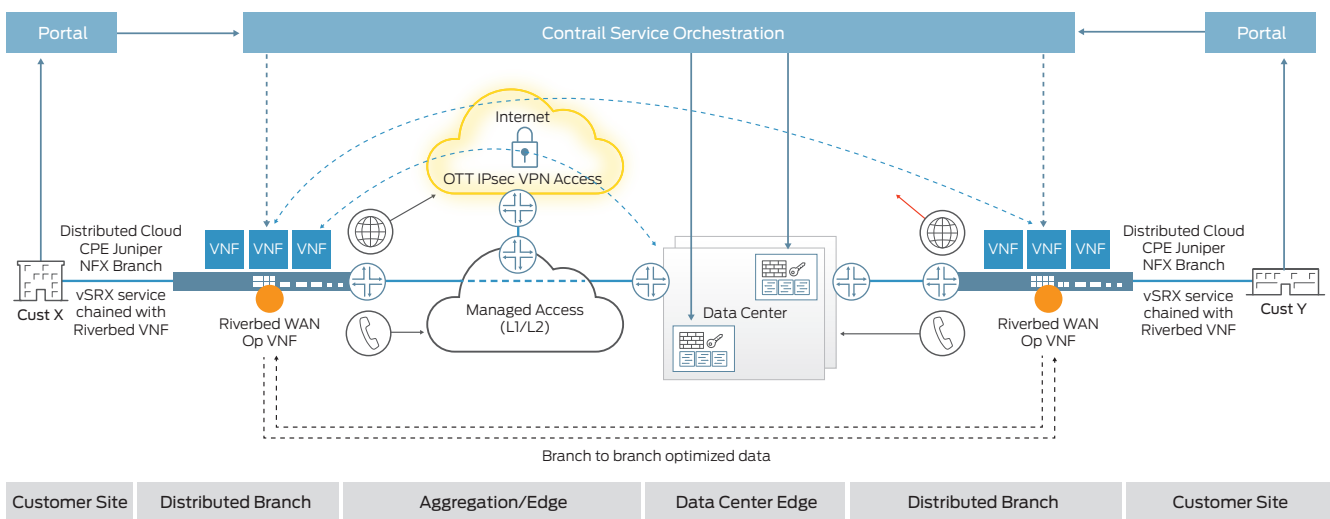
Portal

Contrail Service Orchestration

Portal

Internet

OTT IPsec VPN Access

Distributed Cloud CPE Juniper NFX Branch

VNF VNF VNF

Cust X

vSRX service chained with Riverbed VNF

Riverbed WAN Op VNF

Managed Access (L1/L2)

Data Center

VNF VNF VNF

Distributed Cloud CPE Juniper NFX Branch

vSRX service chained with Riverbed VNF

Cust Y

Riverbed WAN Op VNF

Branch to branch optimized data

| Customer Site | Distributed Branch | Aggregation/Edge | Data Center Edge | Distributed Branch | Customer Site |
|---|---|---|---|---|---|